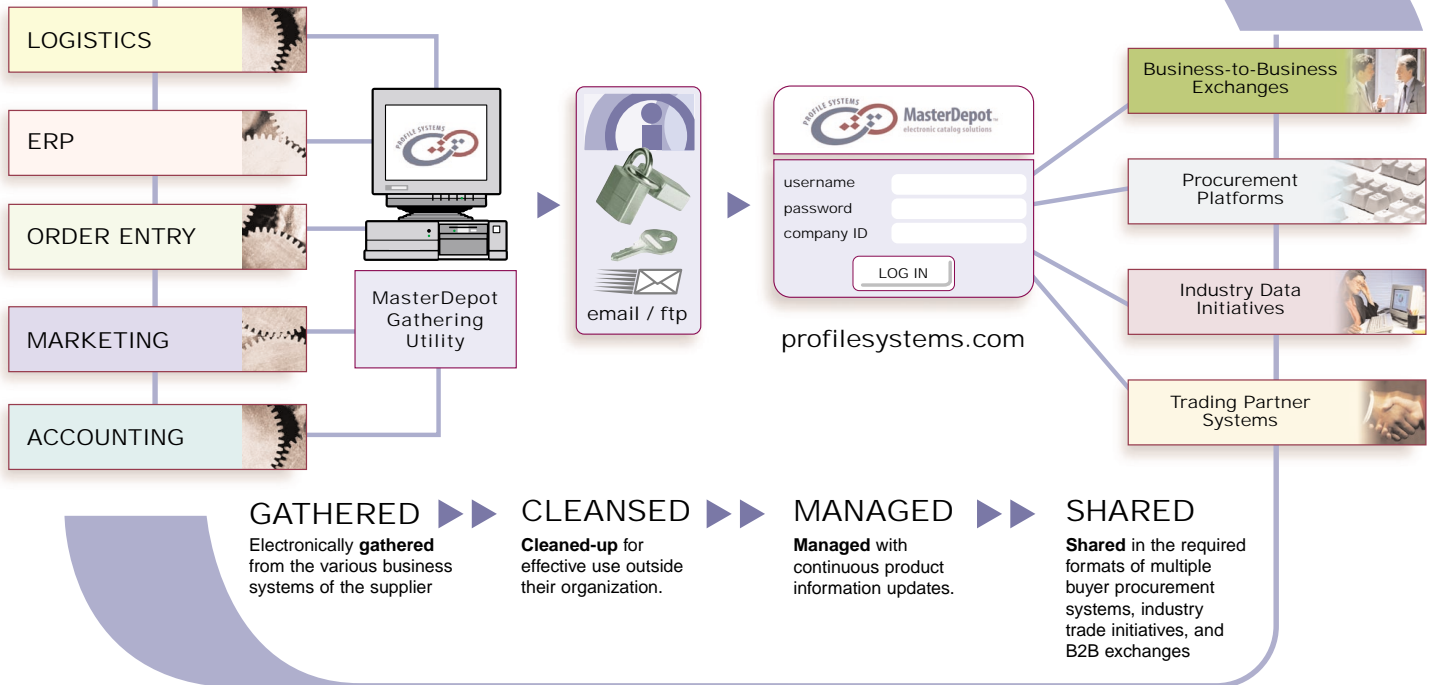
LOGISTICS

ERP

ORDER ENTRY

MARKETING

ACCOUNTING

PROFILE SYSTEMS

MasterDepot Gathering Utility

email / ftp

PROFILE SYSTEMS MasterDepot electronic catalog solutions

username

password

company ID

LOG IN

profilesystems.com

Business-to-Business Exchanges

Procurement Platforms

Industry Data Initiatives

Trading Partner Systems

GATHERED

Electronically **gathered** from the various business systems of the supplier

CLEANSED

**Cleaned-up** for effective use outside their organization.

MANAGED

**Managed** with continuous product information updates.

SHARED

**Shared** in the required formats of multiple buyer procurement systems, industry trade initiatives, and B2B exchanges